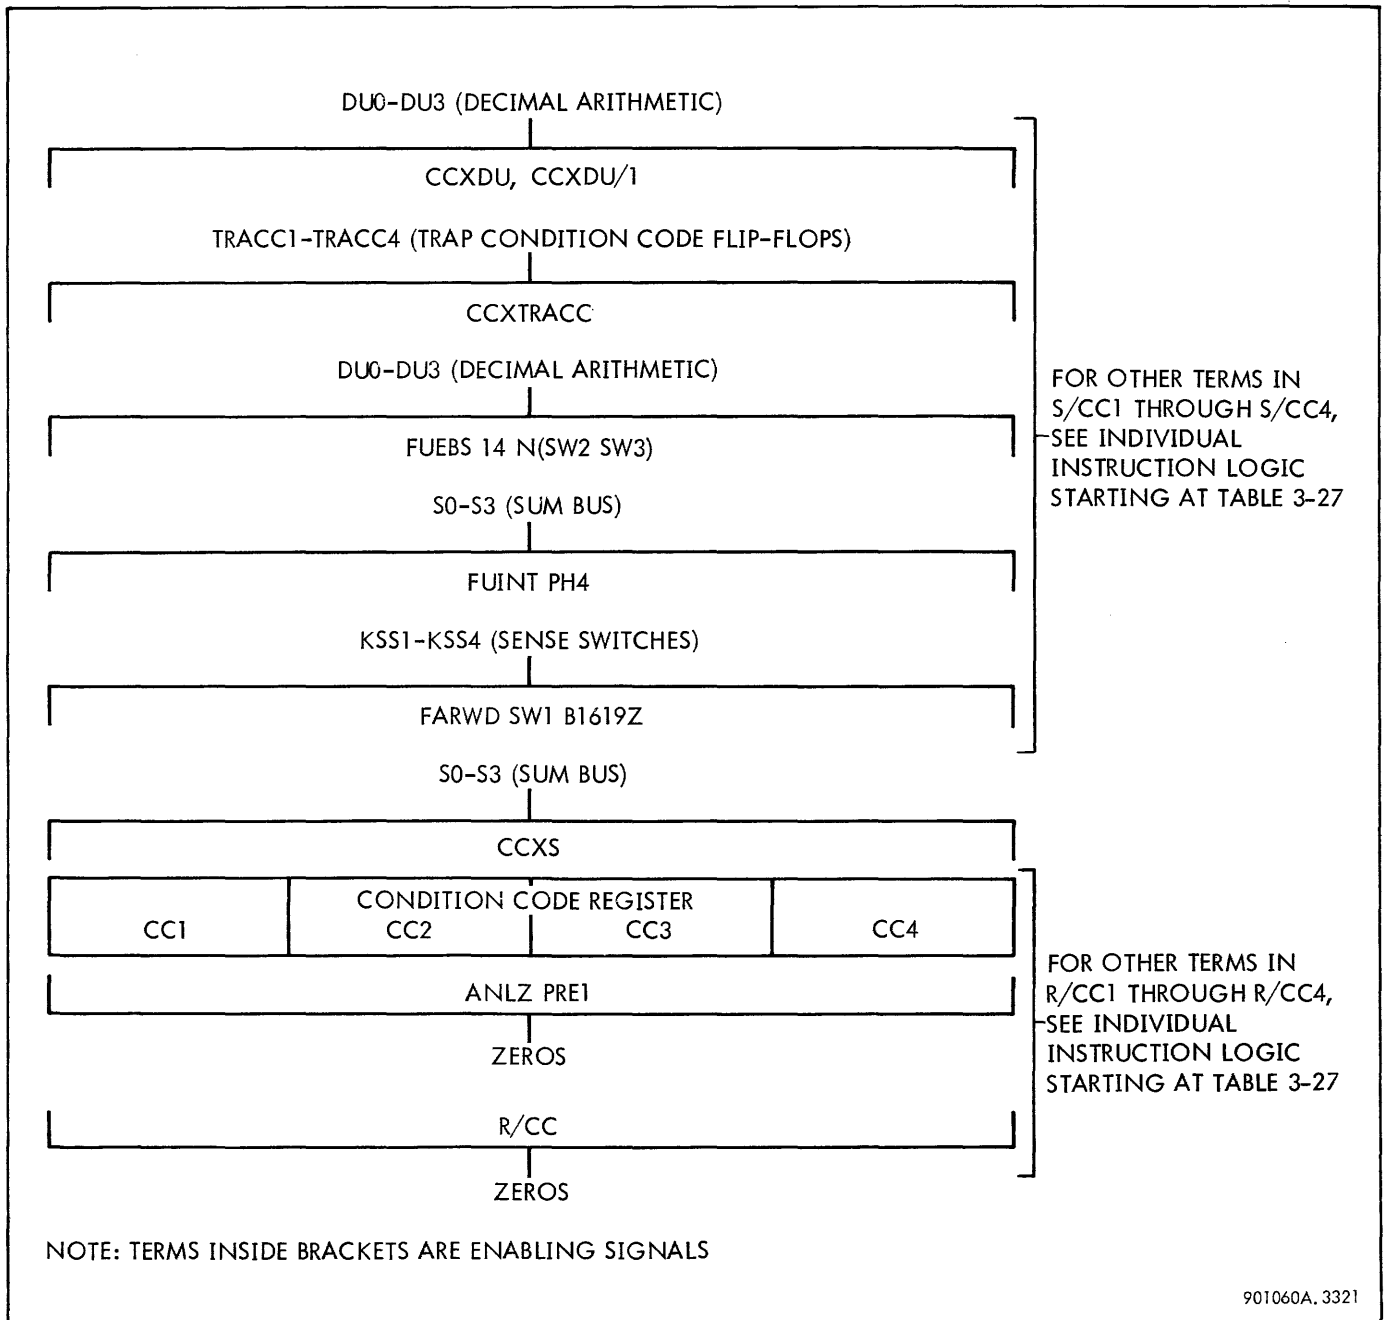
DU0-DU3 (DECIMAL ARITHMETIC)

CCXDU, CCXDU/1

TRACC1-TRACC4 (TRAP CONDITION CODE FLIP-FLOPS)

CCXTRACC

DU0-DU3 (DECIMAL ARITHMETIC)

FUEBS 14 N(SW2 SW3)

S0-S3 (SUM BUS)

FUINT PH4

KSS1-KSS4 (SENSE SWITCHES)

FARWD SW1 B1619Z

FOR OTHER TERMS IN S/CC1 THROUGH S/CC4, SEE INDIVIDUAL INSTRUCTION LOGIC STARTING AT TABLE 3-27

S0-S3 (SUM BUS)

CCXS

CONDITION CODE REGISTER

| CC1 | CC2 | CC3 | CC4 |
|---|---|---|---|

ANLZ PRE1

ZEROS

R/CC

ZEROS

FOR OTHER TERMS IN R/CC1 THROUGH R/CC4, SEE INDIVIDUAL INSTRUCTION LOGIC STARTING AT TABLE 3-27

NOTE: TERMS INSIDE BRACKETS ARE ENABLING SIGNALS

901060A. 3321